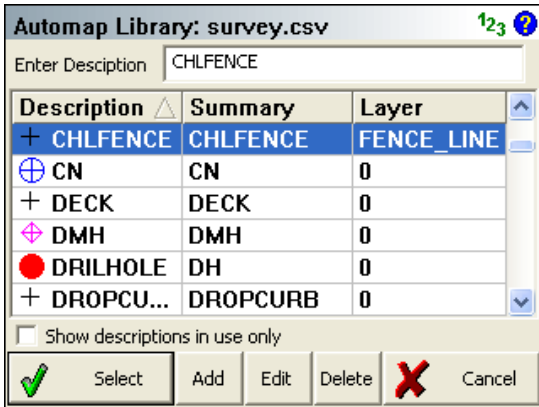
Automap Library: survey.csv

123 ?

Enter Desciption CHLFENCE

| Description | Summary | Layer |
|---|---|---|
| CHLFENCE | CHLFENCE | FENCE_LINE |
| CN | CN | 0 |
| DECK | DECK | 0 |
| DMH | DMH | 0 |
| DRILHOLE | DH | 0 |
| DROPCU... | DROPCURB | 0 |

Show descriptions in use only

Select Add Edit Delete Cancel